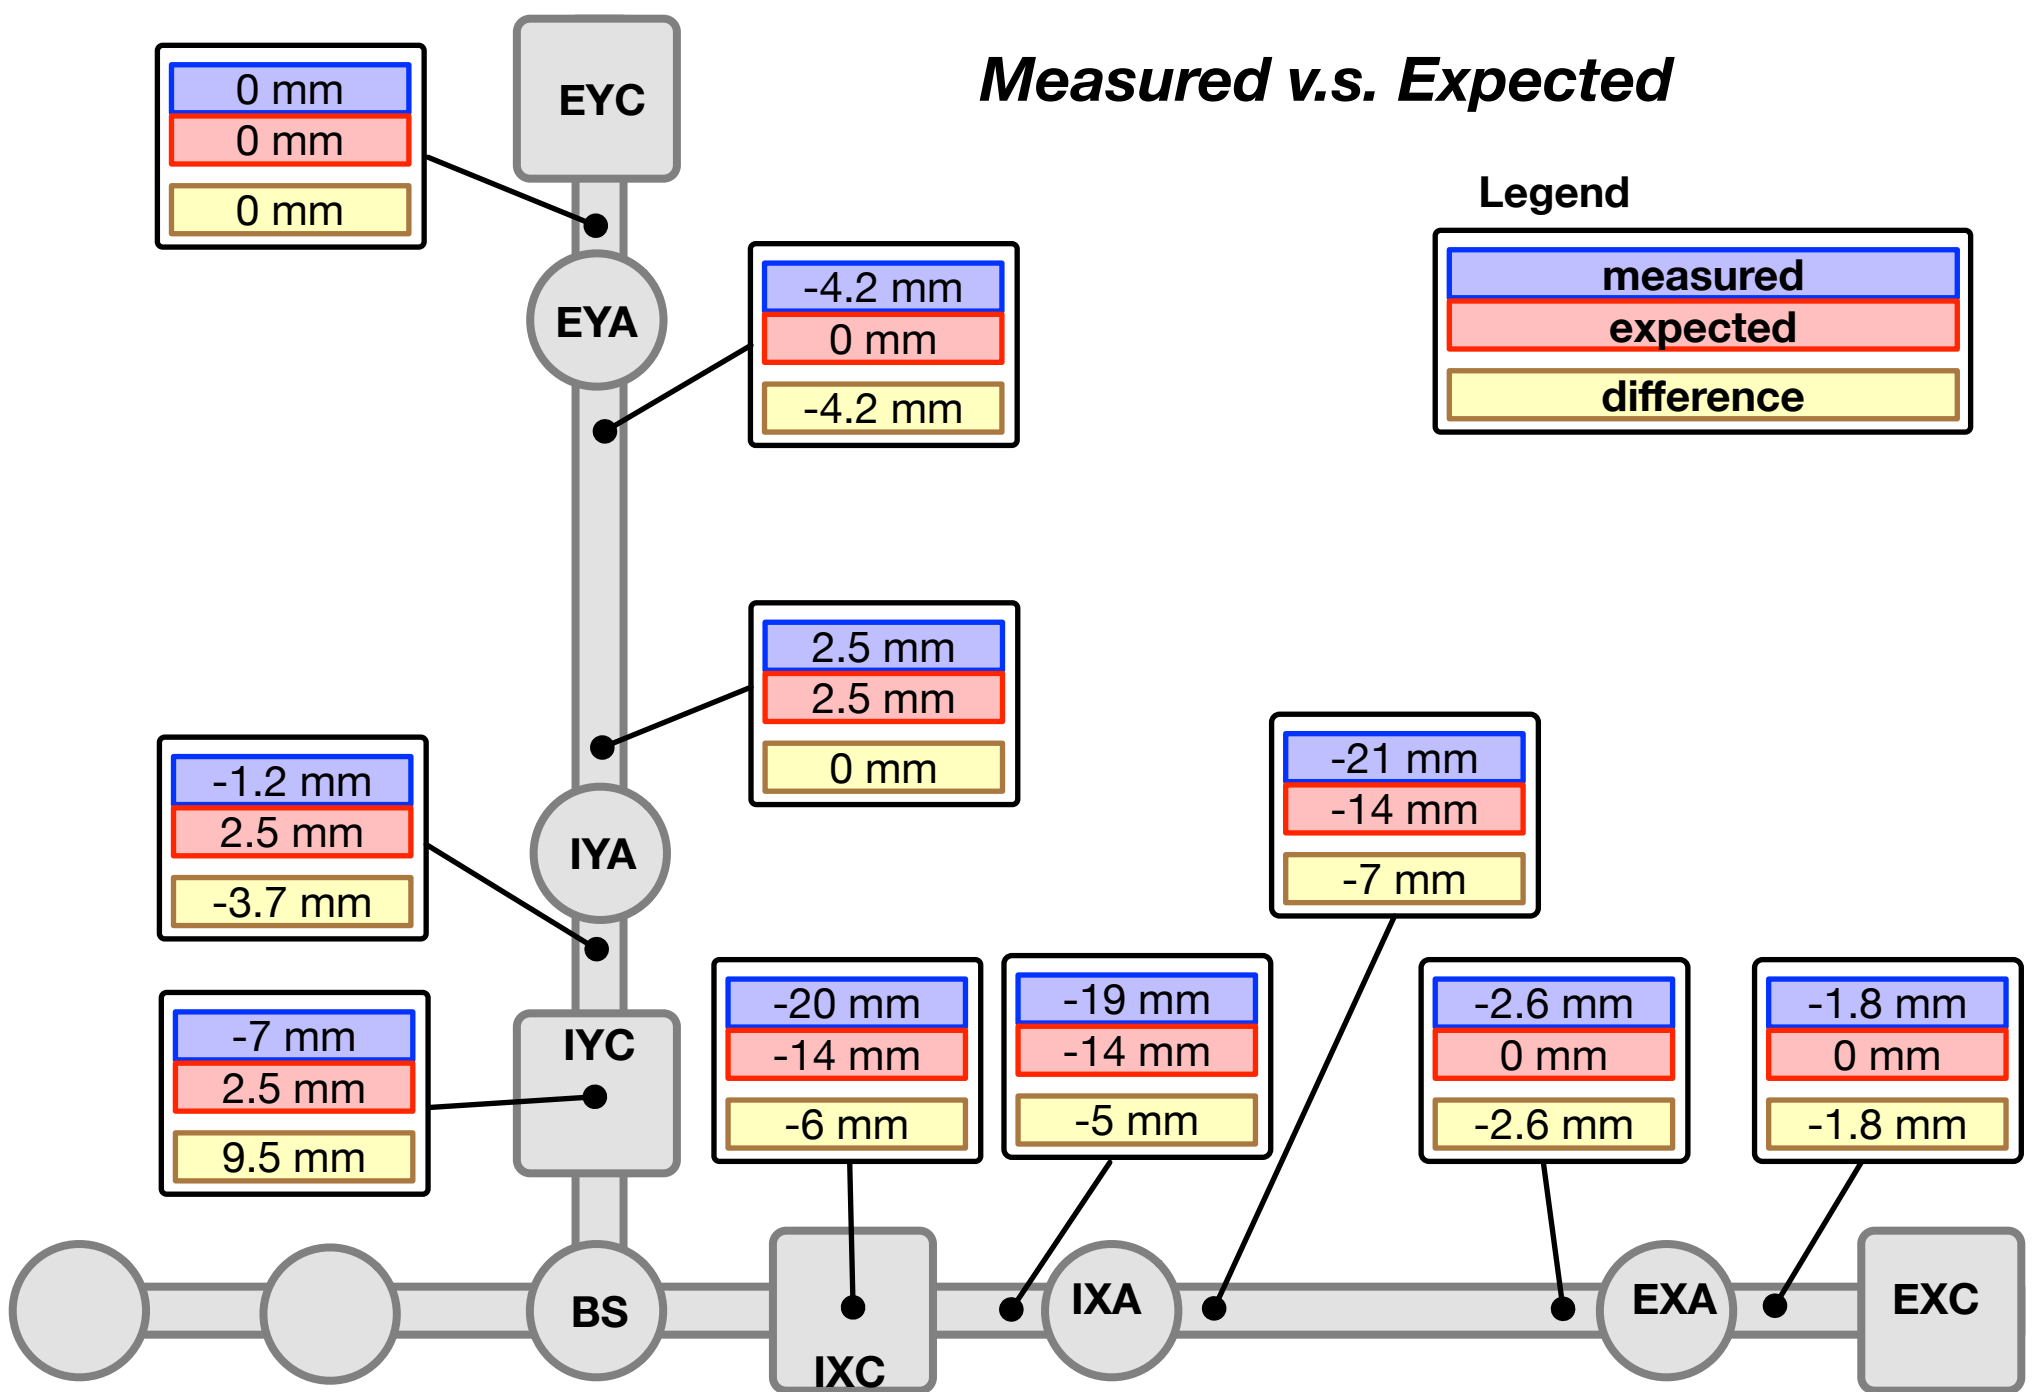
Measured v.s. Expected

Legend

measured
expected
difference

EYC

0 mm
0 mm
0 mm

EYA

-4.2 mm
0 mm
-4.2 mm

2.5 mm
2.5 mm
0 mm

IYA

-1.2 mm
2.5 mm
-3.7 mm

IYC

-7 mm
2.5 mm
9.5 mm

-21 mm
-14 mm
-7 mm

-20 mm
-14 mm
-6 mm

-19 mm
-14 mm
-5 mm

-2.6 mm
0 mm
-2.6 mm

-1.8 mm
0 mm
-1.8 mm

BS

IXC

IXA

EXA

EXC